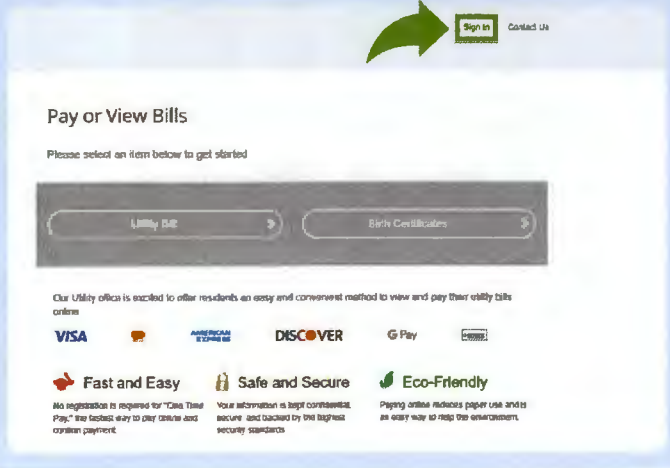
Sign In Contact Us

Pay or View Bills

Please select an item below to get started

Utility Bill

Birth Certificates

Our Utility office is excited to offer residents an easy and convenient method to view and pay their utility bills online

VISA AMERICAN EXPRESS DISCOVER G Pay

Fast and Easy

No registration is required for "One Time Pay," the fastest way to pay online and confirm payment.

Safe and Secure

Your information is kept confidential, secure, and backed by the highest security standards.

Eco-Friendly

Paying online reduces paper use and is an easy way to help the environment.